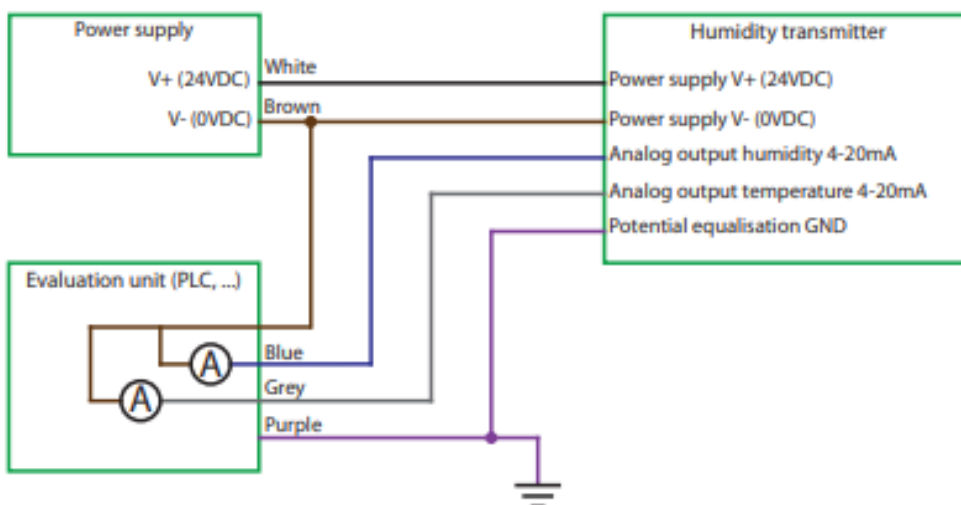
Power supply
V+ (24VDC)
V- (0VDC)

White
Brown

Humidity transmitter
Power supply V+ (24VDC)
Power supply V- (0VDC)
Analog output humidity 4-20mA
Analog output temperature 4-20mA
Potential equalisation GND

Evaluation unit (PLC, ...)
A
A
Blue
Grey
Purple